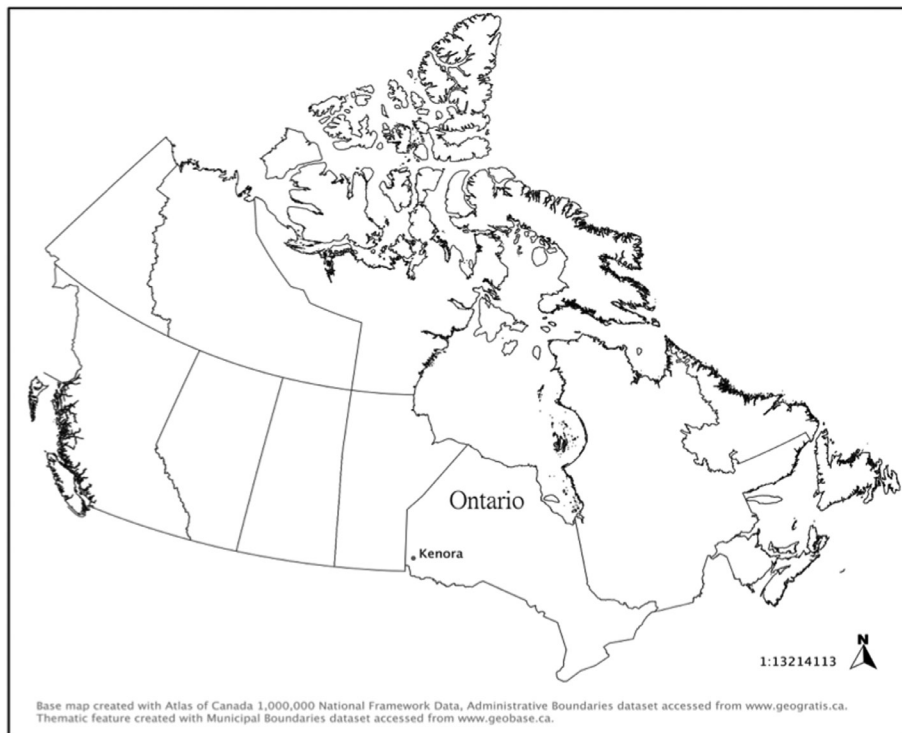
Ontario

Kenora

N

1:13214113

Base map created with Atlas of Canada 1,000,000 National Framework Data, Administrative Boundaries dataset accessed from www.geogratis.ca.
Thematic feature created with Municipal Boundaries dataset accessed from www.geobase.ca.